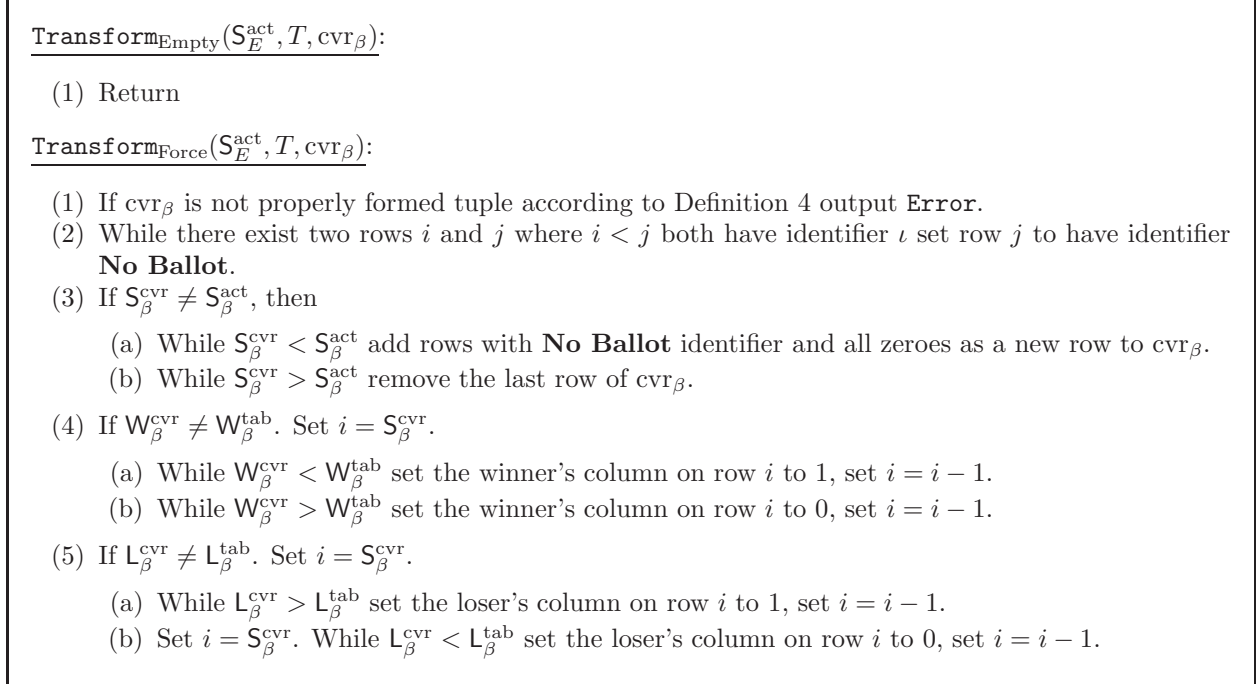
$\texttt{Transform}_{\text{Empty}}(\mathsf{S}_E^{\text{act}}, T, \text{cvr}_\beta)$:

(1) Return

$\texttt{Transform}_{\text{Force}}(\mathsf{S}_E^{\text{act}}, T, \text{cvr}_\beta)$:

(1) If $\text{cvr}_\beta$ is not properly formed tuple according to Definition 4 output $\texttt{Error}$.
(2) While there exist two rows $i$ and $j$ where $i < j$ both have identifier $\iota$ set row $j$ to have identifier **No Ballot**.
(3) If $\mathsf{S}_\beta^{\text{cvr}} \neq \mathsf{S}_\beta^{\text{act}}$, then

(a) While $\mathsf{S}_\beta^{\text{cvr}} < \mathsf{S}_\beta^{\text{act}}$ add rows with **No Ballot** identifier and all zeroes as a new row to $\text{cvr}_\beta$.
(b) While $\mathsf{S}_\beta^{\text{cvr}} > \mathsf{S}_\beta^{\text{act}}$ remove the last row of $\text{cvr}_\beta$.

(4) If $\mathsf{W}_\beta^{\text{cvr}} \neq \mathsf{W}_\beta^{\text{tab}}$. Set $i = \mathsf{S}_\beta^{\text{cvr}}$.

(a) While $\mathsf{W}_\beta^{\text{cvr}} < \mathsf{W}_\beta^{\text{tab}}$ set the winner's column on row $i$ to 1, set $i = i - 1$.
(b) While $\mathsf{W}_\beta^{\text{cvr}} > \mathsf{W}_\beta^{\text{tab}}$ set the winner's column on row $i$ to 0, set $i = i - 1$.

(5) If $\mathsf{L}_\beta^{\text{cvr}} \neq \mathsf{L}_\beta^{\text{tab}}$. Set $i = \mathsf{S}_\beta^{\text{cvr}}$.

(a) While $\mathsf{L}_\beta^{\text{cvr}} > \mathsf{L}_\beta^{\text{tab}}$ set the loser's column on row $i$ to 1, set $i = i - 1$.
(b) Set $i = \mathsf{S}_\beta^{\text{cvr}}$. While $\mathsf{L}_\beta^{\text{cvr}} < \mathsf{L}_\beta^{\text{tab}}$ set the loser's column on row $i$ to 0, set $i = i - 1$.